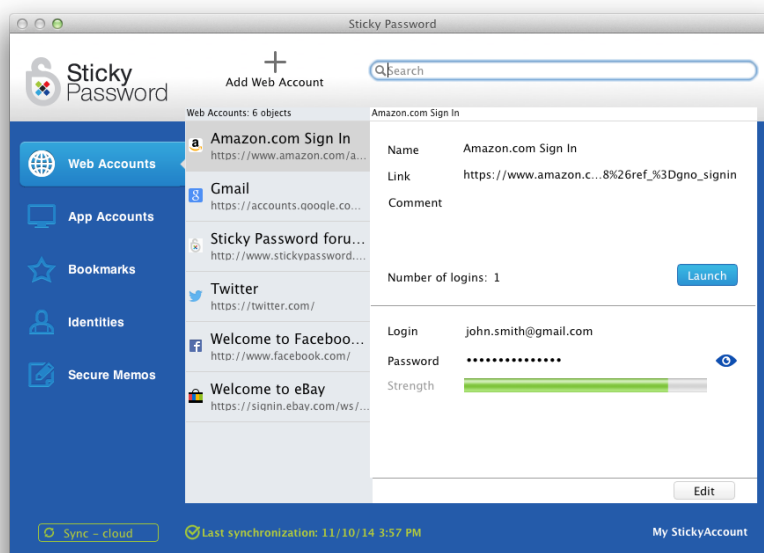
Sticky Password

Sticky Password

+
Add Web Account

Search

Web Accounts: 6 objects

Web Accounts

App Accounts

Bookmarks

Identities

Secure Memos

Amazon.com Sign In
https://www.amazon.com/a...

Gmail
https://accounts.google.co...

Sticky Password foru...
http://www.stickypassword....

Twitter
https://twitter.com/

Welcome to Faceboo...
http://www.facebook.com/

Welcome to eBay
https://signin.ebay.com/ws/...

Amazon.com Sign In

Name Amazon.com Sign In

Link https://www.amazon.c...8%26ref_%3Dgno_signin

Comment

Number of logins: 1

Launch

Login john.smith@gmail.com

Password •••••••••••••••

Strength

Edit

Sync – cloud

Last synchronization: 11/10/14 3:57 PM

My StickyAccount